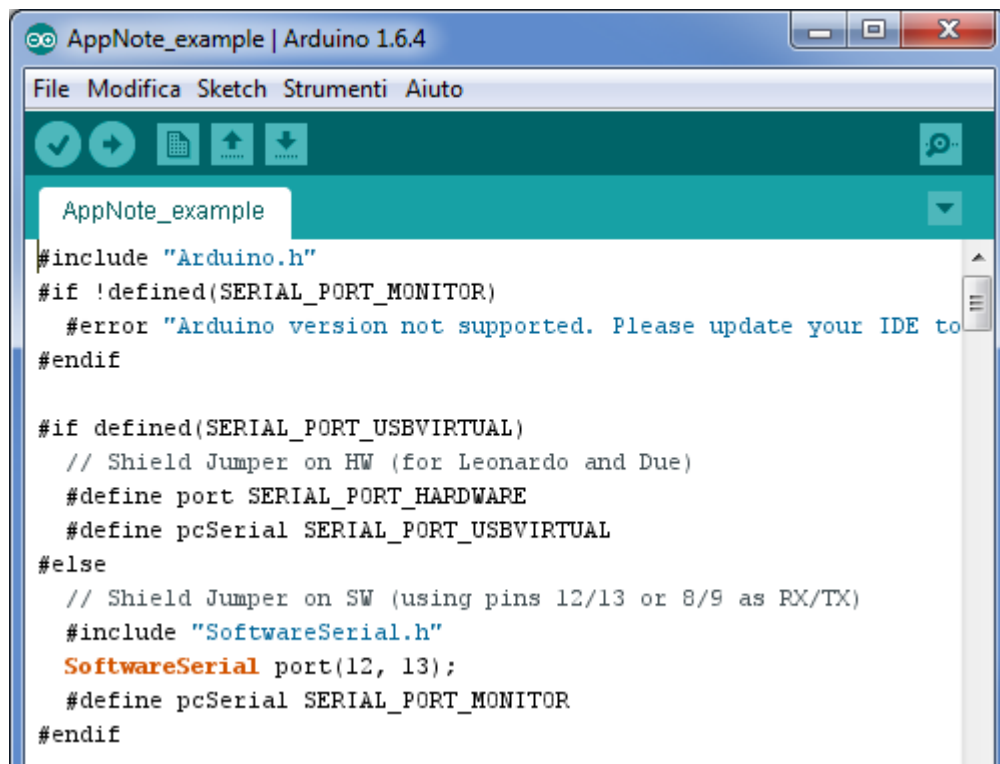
AppNote_example | Arduino 1.6.4

File Modifica Sketch Strumenti Aiuto

AppNote_example

#include "Arduino.h"
#if !defined(SERIAL_PORT_MONITOR)
  #error "Arduino version not supported. Please update your IDE to
#endif

#if defined(SERIAL_PORT_USBVIRTUAL)
  // Shield Jumper on HW (for Leonardo and Due)
  #define port SERIAL_PORT_HARDWARE
  #define pcSerial SERIAL_PORT_USBVIRTUAL
#else
  // Shield Jumper on SW (using pins 12/13 or 8/9 as RX/TX)
  #include "SoftwareSerial.h"
  SoftwareSerial port(12, 13);
  #define pcSerial SERIAL_PORT_MONITOR
#endif